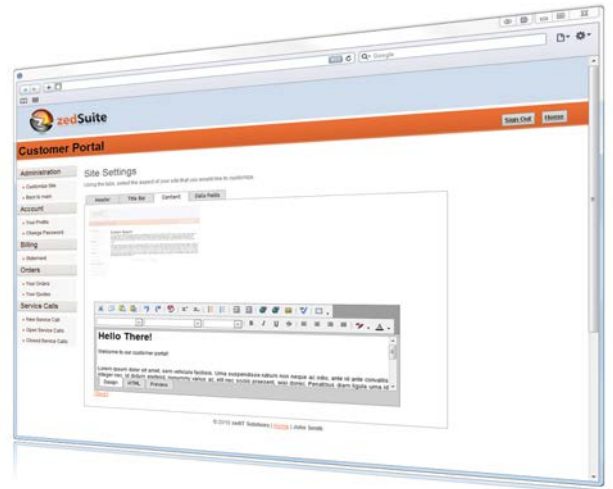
Q- Google

zedSuite

Sign Out Home

Customer Portal

Administration
» Customize Site
» Back to main

Account
» Your Profile
» Change Password

Billing
» Statement

Orders
» Your Orders
» Your Quotes

Service Calls
» New Service Call
» Open Service Calls
» Closed Service Calls

Site Settings

Using the tabs, select the aspect of your site that you would like to customize.

Header | Title Bar | Content | Data Fields

Hello There!

Welcome to our customer portal!

Lorem ipsum dolor sit amet, sem vehicula facilisis. Urna suspendisse rutrum non neque ac odio, ante id ante convallis. Integer nec, id dictum eleifend, lobortis varius at, elit nec sociis praesent, wisi donec. Penatibus, diam ligula urna id

Design | HTML | Preview

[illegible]

© 2010 zedIT Solutions | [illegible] | John Smith